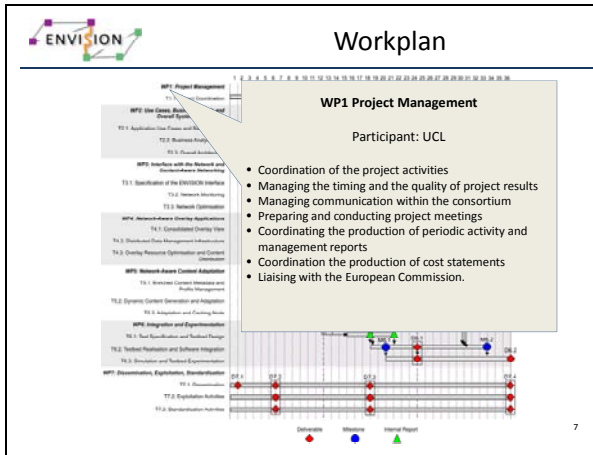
ENVISION

Workplan

1 2 3 4 5 6 7 8 9 10 11 12 13 14 15 16 17 18 19 20 21 22 23 24 25 26 27 28 29 30 31 32 33 34 35 36

WP1: Project Management

T1.1: Coordination

WP2: Use Cases, Business Models and Overall System

T2.1: Application Use Cases and Requirements

T2.2: Business Analysis

T2.3: Overall Architecture

WP3: Interface with the Network and Content-Aware Networking

T3.1: Specification of the ENVISION Interface

T3.2: Network Monitoring

T3.3: Network Optimisation

WP4: Network-Aware Overlay Applications

T4.1: Consolidated Overlay View

T4.2: Distributed Data Management Infrastructure

T4.3: Overlay Resource Optimisation and Content Distribution

WP5: Network-Aware Content Adaptation

T5.1: Enriched Content Metadata and Profile Management

T5.2: Dynamic Content Generation and Adaptation

T5.3: Adaptation and Caching Node

WP6: Integration and Experimentation

T6.1: Test Specification and Testbed Design

T6.2: Testbed Realisation and Software Integration

T6.3: Simulation and Testbed Experimentation

WP7: Dissemination, Exploitation, Standardisation

T7.1: Dissemination

T7.2: Exploitation Activities

T7.3: Standardisation Activities

WP1 Project Management

Participant: UCL

• Coordination of the project activities
• Managing the timing and the quality of project results
• Managing communication within the consortium
• Preparing and conducting project meetings
• Coordinating the production of periodic activity and management reports
• Coordination the production of cost statements
• Liaising with the European Commission.

MS 1

D6.1

MS 2

D6.2

D7.1

D7.2

D7.3

D7.4

Deliverable

Milestone

Internal Report

7